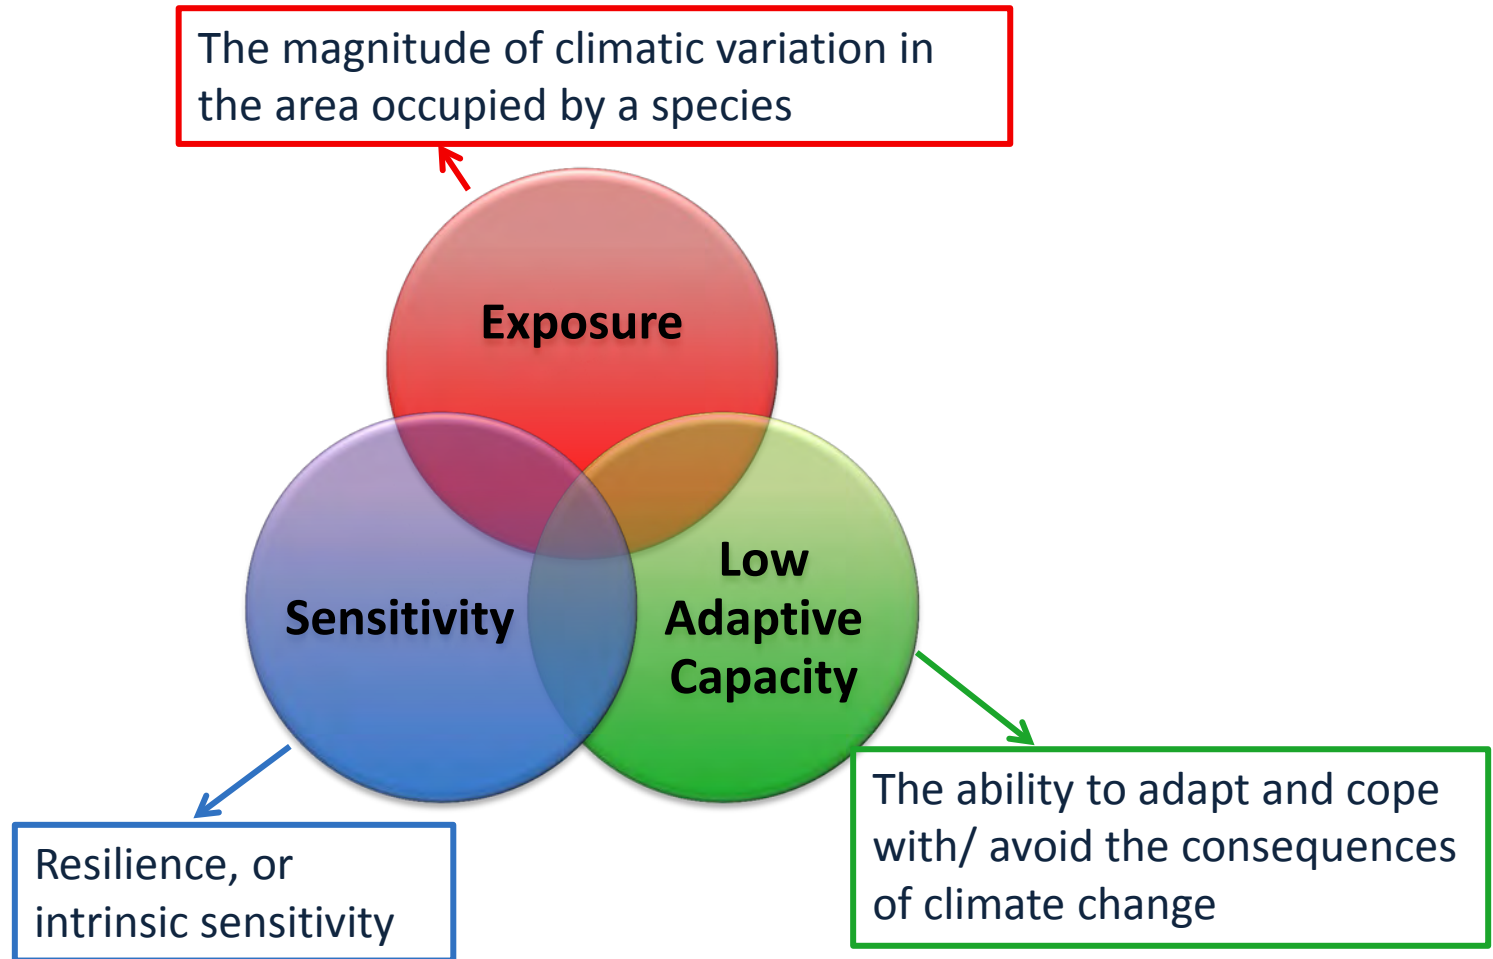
The magnitude of climatic variation in the area occupied by a species

Exposure

Sensitivity

Low Adaptive Capacity

Resilience, or intrinsic sensitivity

The ability to adapt and cope with/ avoid the consequences of climate change